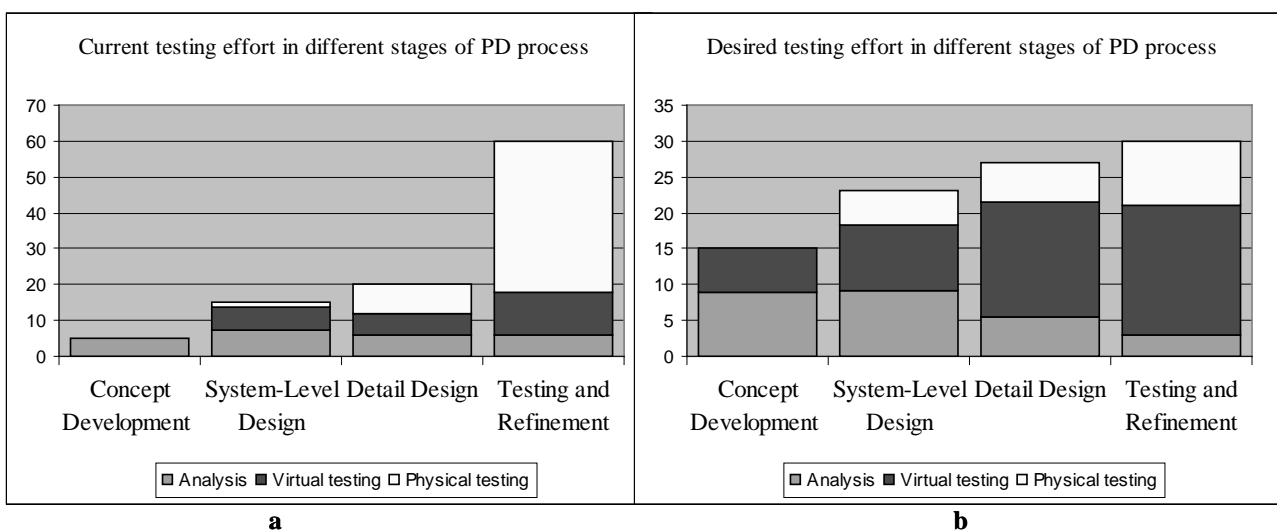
Current testing effort in different stages of PD process

70
60
50
40
30
20
10
0

Concept Development
System-Level Design
Detail Design
Testing and Refinement

Analysis
Virtual testing
Physical testing

a

Desired testing effort in different stages of PD process

35
30
25
20
15
10
5
0

Concept Development
System-Level Design
Detail Design
Testing and Refinement

Analysis
Virtual testing
Physical testing

b